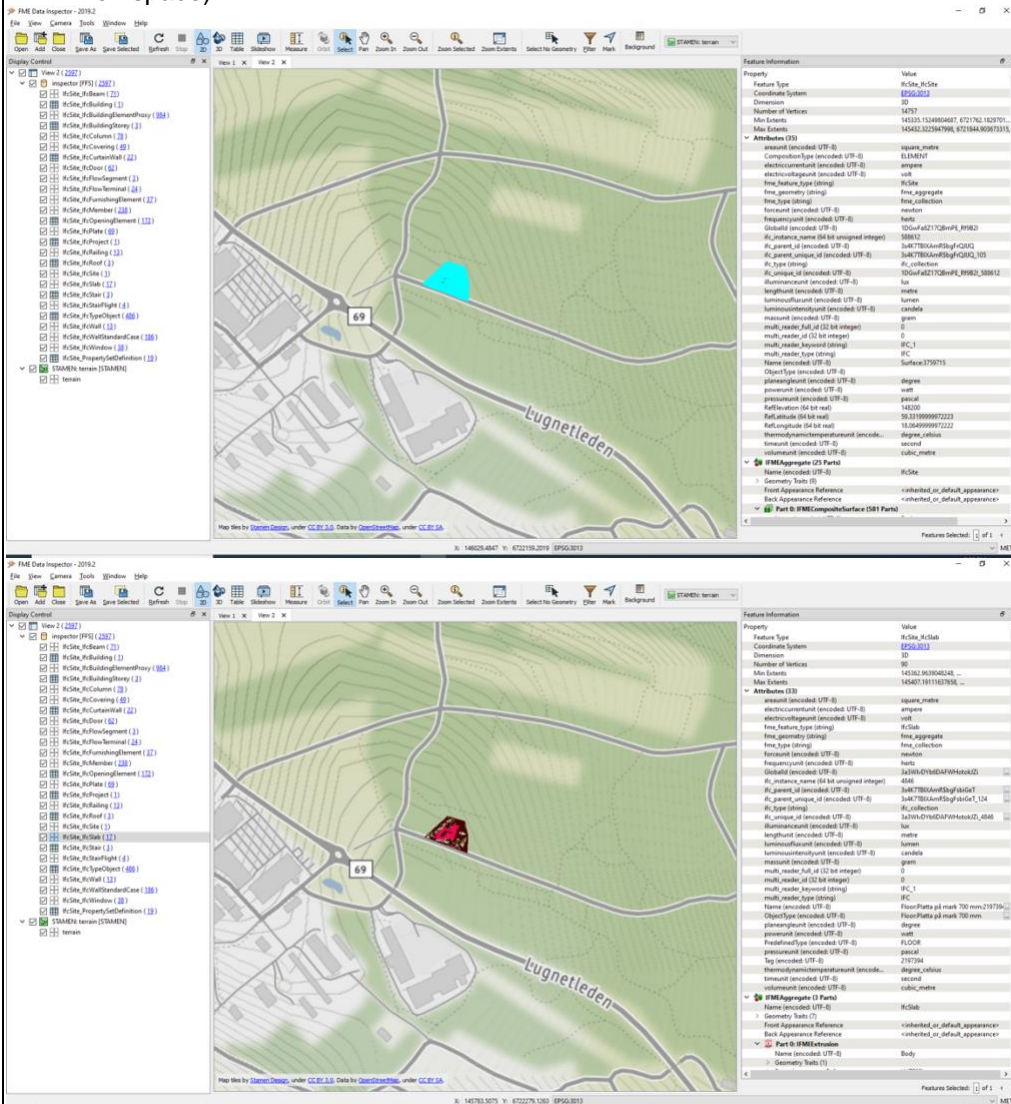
FME Data Inspector - 2019.2
File View Camera Tools Window Help
Open Add Close Save As Save Selected Refresh Stop 3D Table Slideshow Measure Orbit Select Pan Zoom In Zoom Out Zoom Selected Zoom Extents Select No Geometry Filter Mark Background STAMEN: terrain

Display Control
View 2 (2597)
inspector [FFS] (2597)
IfcSite_IfcBeam (71)
IfcSite_IfcBuilding (1)
IfcSite_IfcBuildingElementProxy (984)
IfcSite_IfcBuildingStorey (3)
IfcSite_IfcColumn (78)
IfcSite_IfcCovering (49)
IfcSite_IfcCurtainWall (22)
IfcSite_IfcDoor (62)
IfcSite_IfcFlowSegment (3)
IfcSite_IfcFlowTerminal (24)
IfcSite_IfcFurnishingElement (37)
IfcSite_IfcMember (238)
IfcSite_IfcOpeningElement (172)
IfcSite_IfcPlate (69)
IfcSite_IfcProject (1)
IfcSite_IfcRailing (13)
IfcSite_IfcRoof (3)
IfcSite_IfcSite (1)
IfcSite_IfcSlab (17)
IfcSite_IfcStair (3)
IfcSite_IfcStairFlight (4)
IfcSite_IfcTypeObject (406)
IfcSite_IfcWall (13)
IfcSite_IfcWallStandardCase (186)
IfcSite_IfcWindow (38)
IfcSite_PropertySetDefinition (19)
STAMEN: terrain [STAMEN]
terrain

View 1 View 2

69
Lugnetleden

Map tiles by Stamen Design, under CC BY 3.0. Data by OpenStreetMap, under CC BY SA.

Feature Information
| Property | Value |
|---|---|
| Feature Type | IfcSite_IfcSite |
| Coordinate System | EPSG:3013 |
| Dimension | 3D |
| Number of Vertices | 14757 |
| Min Extents | 145335.15249804687, 6721762.1829701... |
| Max Extents | 145432.3225947998, 6721844.903673315, |
| Attributes (35) | |
| areaunit (encoded: UTF-8) | square_metre |
| CompositionType (encoded: UTF-8) | ELEMENT |
| electriccurrentunit (encoded: UTF-8) | ampere |
| electricvoltageunit (encoded: UTF-8) | volt |
| fme_feature_type (string) | IfcSite |
| fme_geometry (string) | fme_aggregate |
| fme_type (string) | fme_collection |
| forceunit (encoded: UTF-8) | newton |
| frequencyunit (encoded: UTF-8) | hertz |
| GlobalId (encoded: UTF-8) | 1DGwFa8Z17QBmPE_Rf9B2I |
| ifc_instance_name (64 bit unsigned integer) | 588612 |
| ifc_parent_id (encoded: UTF-8) | 3s4K7TBIXAmfSbgFrQjIUQ |
| ifc_parent_unique_id (encoded: UTF-8) | 3s4K7TBIXAmfSbgFrQjIUQ_105 |
| ifc_type (string) | ifc_collection |
| ifc_unique_id (encoded: UTF-8) | 1DGwFa8Z17QBmPE_Rf9B2I_588612 |
| illuminanceunit (encoded: UTF-8) | lux |
| lengthunit (encoded: UTF-8) | metre |
| luminousfluxunit (encoded: UTF-8) | lumen |
| luminousintensityunit (encoded: UTF-8) | candela |
| massunit (encoded: UTF-8) | gram |
| multi_reader_full_id (32 bit integer) | 0 |
| multi_reader_id (32 bit integer) | 0 |
| multi_reader_keyword (string) | IFC_1 |
| multi_reader_type (string) | IFC |
| Name (encoded: UTF-8) | Surface:3759715 |
| ObjectType (encoded: UTF-8) | |
| planeangleunit (encoded: UTF-8) | degree |
| powerunit (encoded: UTF-8) | watt |
| pressureunit (encoded: UTF-8) | pascal |
| RefElevation (64 bit real) | 148200 |
| RefLatitude (64 bit real) | 59.33199999972223 |
| RefLongitude (64 bit real) | 18.06499999972222 |
| thermodynamictemperatureunit (encode... | degree_celsius |
| timeunit (encoded: UTF-8) | second |
| volumeunit (encoded: UTF-8) | cubic_metre |
| IFMEAggregate (25 Parts) | |
| Name (encoded: UTF-8) | IfcSite |
| Geometry Traits (0) | |
| Front Appearance Reference | <inherited_or_default_appearance> |
| Back Appearance Reference | <inherited_or_default_appearance> |
| Part 0: IFMECompositeSurface (581 Parts) | |

Features Selected: 1 of 1

X: 146029.4847 Y: 6722159.2019 EPSG:3013

FME Data Inspector - 2019.2
File View Camera Tools Window Help
Open Add Close Save As Save Selected Refresh Stop 3D Table Slideshow Measure Orbit Select Pan Zoom In Zoom Out Zoom Selected Zoom Extents Select No Geometry Filter Mark Background STAMEN: terrain

Display Control
View 2 (2597)
inspector [FFS] (2597)
IfcSite_IfcBeam (71)
IfcSite_IfcBuilding (1)
IfcSite_IfcBuildingElementProxy (984)
IfcSite_IfcBuildingStorey (3)
IfcSite_IfcColumn (78)
IfcSite_IfcCovering (49)
IfcSite_IfcCurtainWall (22)
IfcSite_IfcDoor (62)
IfcSite_IfcFlowSegment (3)
IfcSite_IfcFlowTerminal (24)
IfcSite_IfcFurnishingElement (37)
IfcSite_IfcMember (238)
IfcSite_IfcOpeningElement (172)
IfcSite_IfcPlate (69)
IfcSite_IfcProject (1)
IfcSite_IfcRailing (13)
IfcSite_IfcRoof (3)
IfcSite_IfcSite (1)
IfcSite_IfcSlab (17)
IfcSite_IfcStair (3)
IfcSite_IfcStairFlight (4)
IfcSite_IfcTypeObject (406)
IfcSite_IfcWall (13)
IfcSite_IfcWallStandardCase (186)
IfcSite_IfcWindow (38)
IfcSite_PropertySetDefinition (19)
STAMEN: terrain [STAMEN]
terrain

View 1 View 2

69
Lugnetleden

Map tiles by Stamen Design, under CC BY 3.0. Data by OpenStreetMap, under CC BY SA.

Feature Information
| Property | Value |
|---|---|
| Feature Type | IfcSite_IfcSlab |
| Coordinate System | EPSG:3013 |
| Dimension | 3D |
| Number of Vertices | 90 |
| Min Extents | 145362.9639048248, ... |
| Max Extents | 145407.19111637658, ... |
| Attributes (33) | |
| areaunit (encoded: UTF-8) | square_metre |
| electriccurrentunit (encoded: UTF-8) | ampere |
| electricvoltageunit (encoded: UTF-8) | volt |
| fme_feature_type (string) | IfcSlab |
| fme_geometry (string) | fme_aggregate |
| fme_type (string) | fme_collection |
| forceunit (encoded: UTF-8) | newton |
| frequencyunit (encoded: UTF-8) | hertz |
| GlobalId (encoded: UTF-8) | 3a3WhDYb6DAFWHotokJZi |
| ifc_instance_name (64 bit unsigned integer) | 4846 |
| ifc_parent_id (encoded: UTF-8) | 3s4K7TBIXAmfSbgFsbiGeT |
| ifc_parent_unique_id (encoded: UTF-8) | 3s4K7TBIXAmfSbgFsbiGeT_124 |
| ifc_type (string) | ifc_collection |
| ifc_unique_id (encoded: UTF-8) | 3a3WhDYb6DAFWHotokJZi_4846 |
| illuminanceunit (encoded: UTF-8) | lux |
| lengthunit (encoded: UTF-8) | metre |
| luminousfluxunit (encoded: UTF-8) | lumen |
| luminousintensityunit (encoded: UTF-8) | candela |
| massunit (encoded: UTF-8) | gram |
| multi_reader_full_id (32 bit integer) | 0 |
| multi_reader_id (32 bit integer) | 0 |
| multi_reader_keyword (string) | IFC_1 |
| multi_reader_type (string) | IFC |
| Name (encoded: UTF-8) | Floor:Platta på mark 700 mm:2197394 |
| ObjectType (encoded: UTF-8) | Floor:Platta på mark 700 mm |
| planeangleunit (encoded: UTF-8) | degree |
| powerunit (encoded: UTF-8) | watt |
| PredefinedType (encoded: UTF-8) | FLOOR |
| pressureunit (encoded: UTF-8) | pascal |
| Tag (encoded: UTF-8) | 2197394 |
| thermodynamictemperatureunit (encode... | degree_celsius |
| timeunit (encoded: UTF-8) | second |
| volumeunit (encoded: UTF-8) | cubic_metre |
| IFMEAggregate (3 Parts) | |
| Name (encoded: UTF-8) | IfcSlab |
| Geometry Traits (7) | |
| Front Appearance Reference | <inherited_or_default_appearance> |
| Back Appearance Reference | <inherited_or_default_appearance> |
| Part 0: IFMEExtrusion | |
| Name (encoded: UTF-8) | Body |
| Geometry Traits (1) | |

Features Selected: 1 of 1

X: 145783.5075 Y: 6722279.1263 EPSG:3013